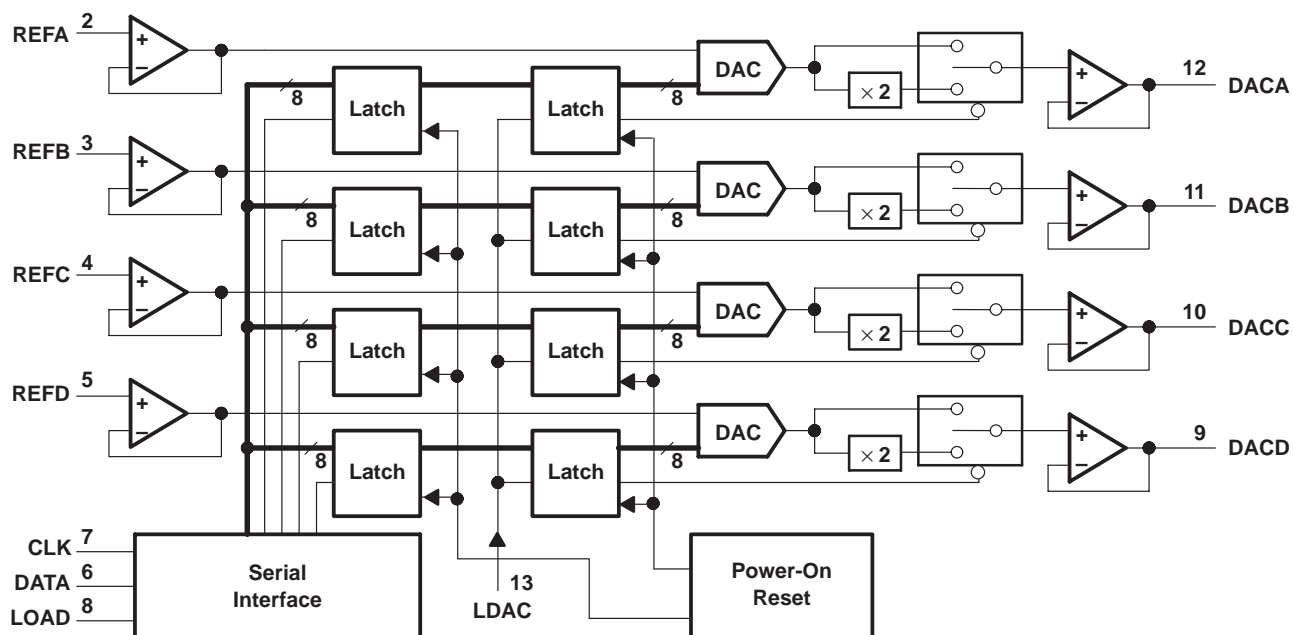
REFA 2
+
–
8
Latch
Latch
8
DAC
× 2
+
–
12
DACA

REFB 3
+
–
8
Latch
Latch
8
DAC
× 2
+
–
11
DACB

REFC 4
+
–
8
Latch
Latch
8
DAC
× 2
+
–
10
DACC

REFD 5
+
–
8
Latch
Latch
8
DAC
× 2
+
–
9
DACD

CLK 7
DATA 6
LOAD 8
Serial Interface
13
LDAC
Power-On Reset